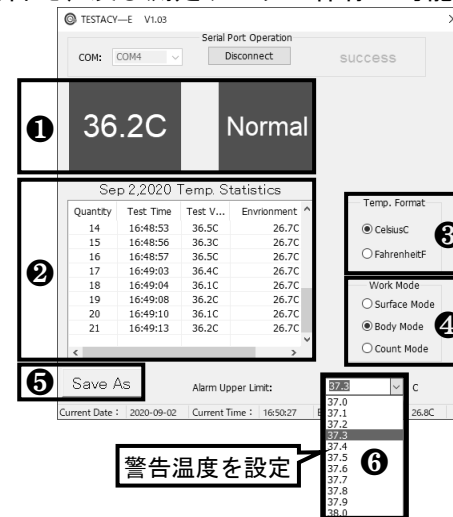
TESTACY—E V1.03

Serial Port Operation

COM: COM4 Disconnect success

❶ 36.2C Normal

❷ Sep 2,2020 Temp. Statistics

| Quantity | Test Time | Test V... | Envrionment |
|---|---|---|---|
| 14 | 16:48:53 | 36.5C | 26.7C |
| 15 | 16:48:56 | 36.3C | 26.7C |
| 16 | 16:48:57 | 36.5C | 26.7C |
| 17 | 16:49:03 | 36.4C | 26.7C |
| 18 | 16:49:04 | 36.1C | 26.7C |
| 19 | 16:49:08 | 36.2C | 26.7C |
| 20 | 16:49:10 | 36.1C | 26.7C |
| 21 | 16:49:13 | 36.2C | 26.7C |

Temp. Format
CelsiusC
FahrenheitF
❸

Work Mode
Surface Mode
Body Mode
Count Mode
❹

❺ Save As

Alarm Upper Limit: 37.3 C

37.0
37.1
37.2
37.3
37.4
37.5
37.6
37.7
37.8
37.9
38.0

Current Date: 2020-09-02 Current Time: 16:50:27 26.8C

警告温度を設定 ❻